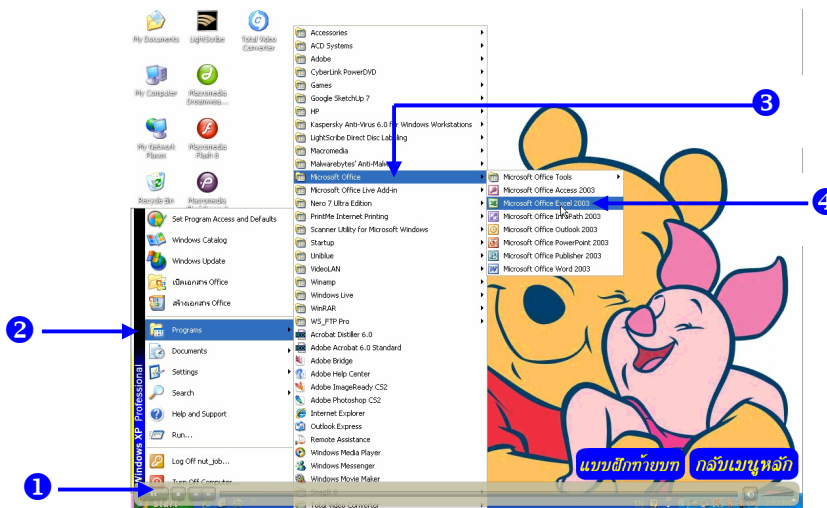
My Documents

LightScribe

Total Video Converter

My Computer

Macromedia Dreamweaver

My Network Places

Macromedia Flash 8

Recycle Bin

Macromedia

Set Program Access and Defaults

Windows Catalog

Windows Update

เปิดเอกสาร Office

สร้างเอกสาร Office

Programs

Documents

Settings

Search

Help and Support

Run...

Log Off nut_job...

Turn Off Computer...

Windows XP Professional

start

Accessories

ACD Systems

Adobe

CyberLink PowerDVD

Games

Google SketchUp 7

HP

Kaspersky Anti-Virus 6.0 for Windows Workstations

LightScribe Direct Disc Labeling

Macromedia

Malwarebytes' Anti-Malware

Microsoft Office

Microsoft Office Live Add-in

Nero 7 Ultra Edition

PrintMe Internet Printing

Scanner Utility for Microsoft Windows

Startup

Uniblue

VideoLAN

Winamp

Windows Live

WinRAR

WS_FTP Pro

Acrobat Distiller 6.0

Adobe Acrobat 6.0 Standard

Adobe Bridge

Adobe Help Center

Adobe ImageReady CS2

Adobe Photoshop CS2

Internet Explorer

Outlook Express

Remote Assistance

Windows Media Player

Windows Messenger

Windows Movie Maker

Total Video Converter

Microsoft Office Tools

Microsoft Office Access 2003

Microsoft Office Excel 2003

Microsoft Office InfoPath 2003

Microsoft Office Outlook 2003

Microsoft Office PowerPoint 2003

Microsoft Office Publisher 2003

Microsoft Office Word 2003

1

2

3

4

แบบฝึกท้ายบท

กลับเมนูหลัก